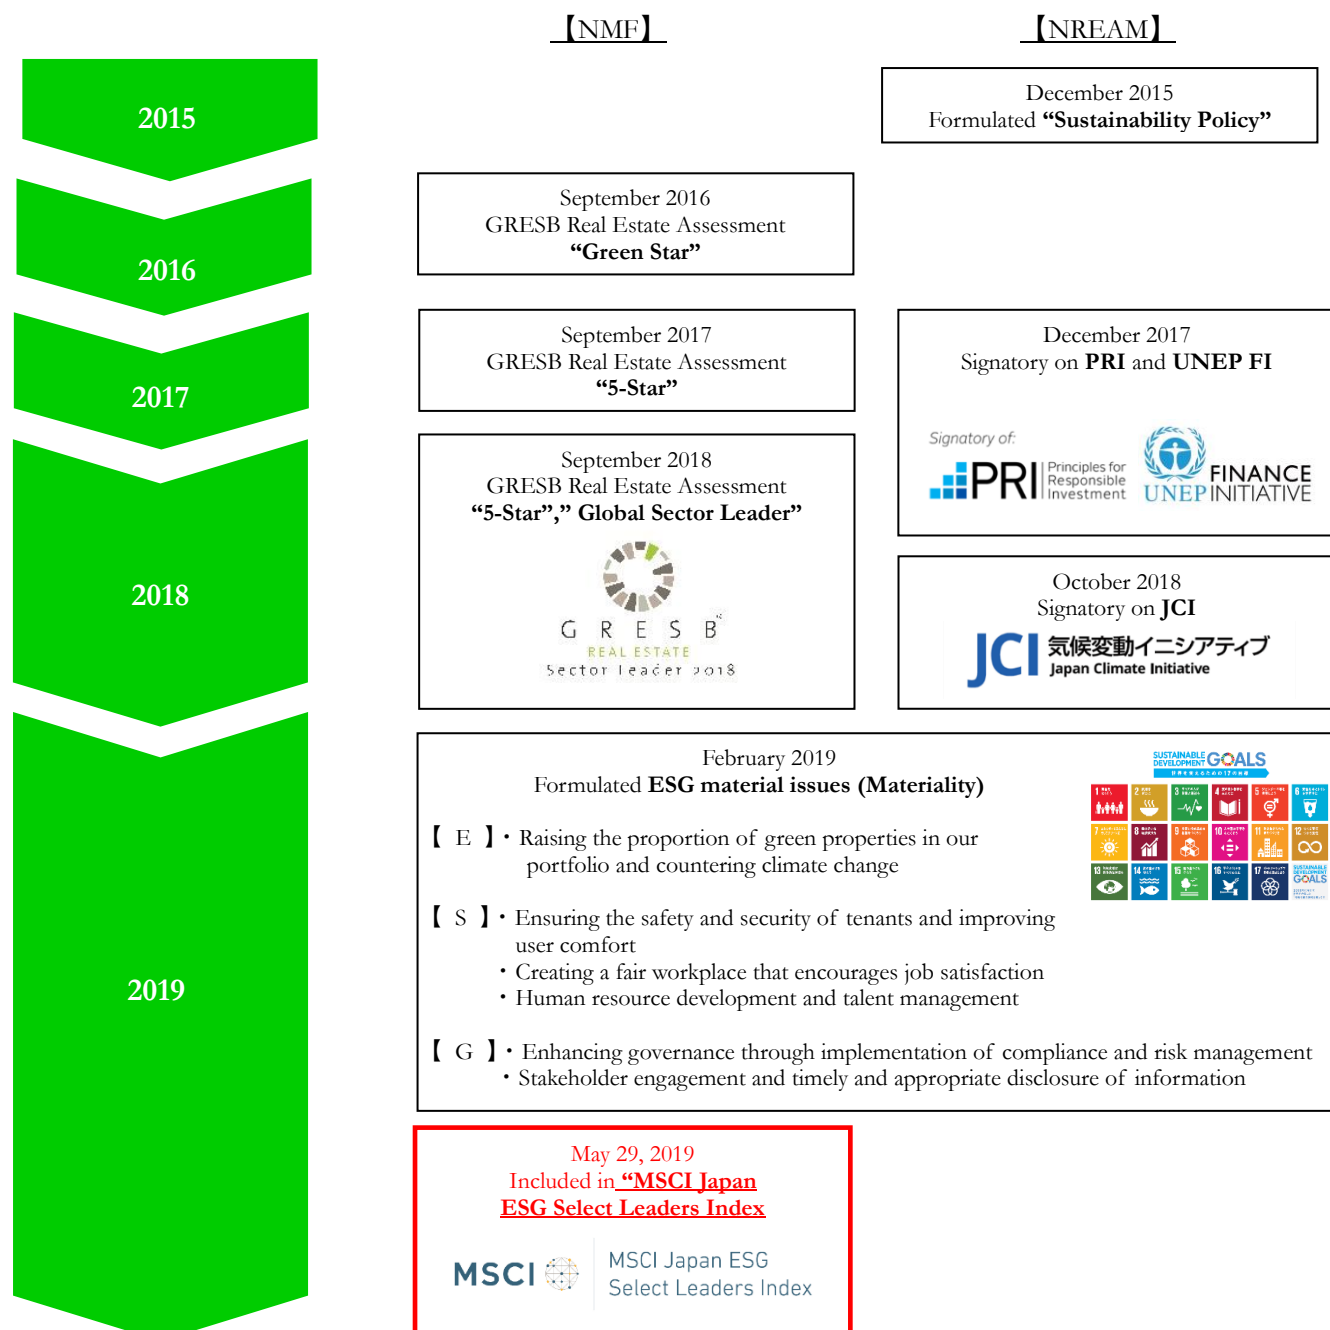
【NMF】

【NREAM】

2015

December 2015
Formulated **"Sustainability Policy"**

2016

September 2016
GRESB Real Estate Assessment
**"Green Star"**

2017

September 2017
GRESB Real Estate Assessment
**"5-Star"**

December 2017
Signatory on **PRI** and **UNEP FI**

Signatory of:
PRI Principles for Responsible Investment
UNEP FINANCE INITIATIVE

2018

September 2018
GRESB Real Estate Assessment
**"5-Star"," Global Sector Leader"**

GRESB
REAL ESTATE
Sector leader 2018

October 2018
Signatory on **JCI**

JCI 気候変動イニシアティブ
Japan Climate Initiative

2019

February 2019
Formulated **ESG material issues (Materiality)**

SUSTAINABLE DEVELOPMENT GOALS

【 E 】・Raising the proportion of green properties in our portfolio and countering climate change

【 S 】・Ensuring the safety and security of tenants and improving user comfort
・Creating a fair workplace that encourages job satisfaction
・Human resource development and talent management

【 G 】・Enhancing governance through implementation of compliance and risk management
・Stakeholder engagement and timely and appropriate disclosure of information

May 29, 2019
Included in **"MSCI Japan ESG Select Leaders Index**

MSCI
MSCI Japan ESG
Select Leaders Index